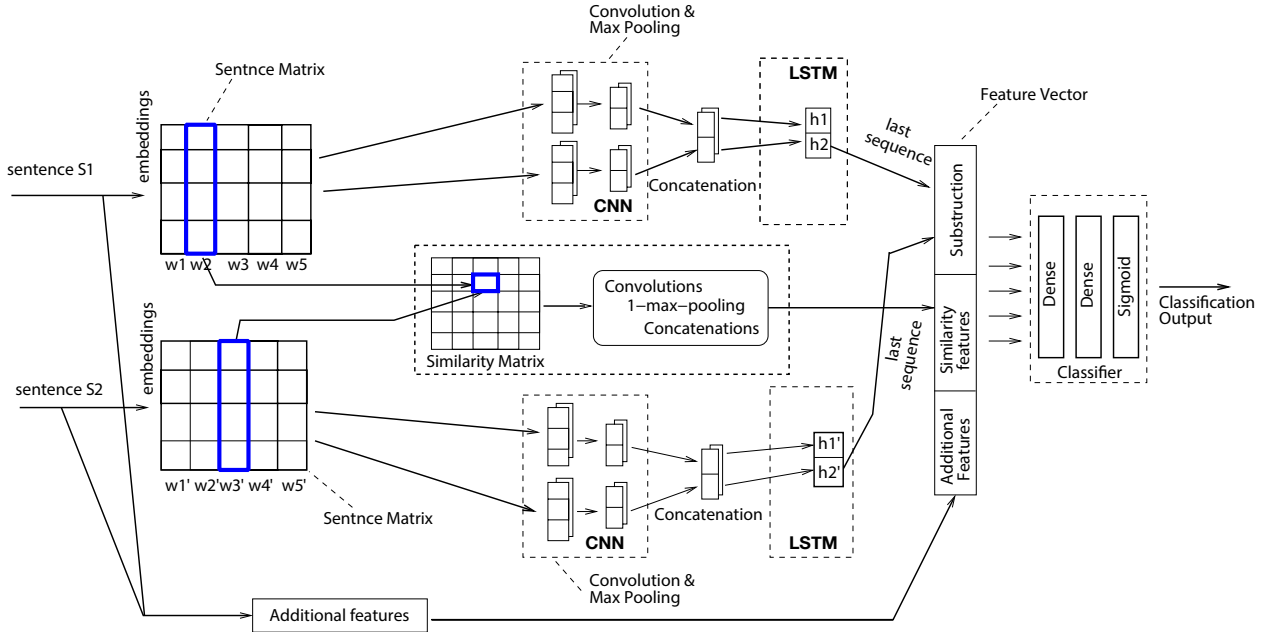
Convolution &
Max Pooling

Sentnce Matrix

LSTM

Feature Vector

embeddings

h1
h2

last sequence

sentence S1

CNN

Concatenation

Substruction

w1 w2 w3 w4 w5

Convolutions
1−max−pooling
Concatenations

Dense

Dense

Sigmoid

Classification Output

Similarity features

embeddings

Similarity Matrix

last sequence

Classifier

sentence S2

h1'
h2'

Additional Features

w1' w2'w3' w4' w5'

Sentnce Matrix

CNN

Concatenation

LSTM

Convolution &
Max Pooling

Additional features